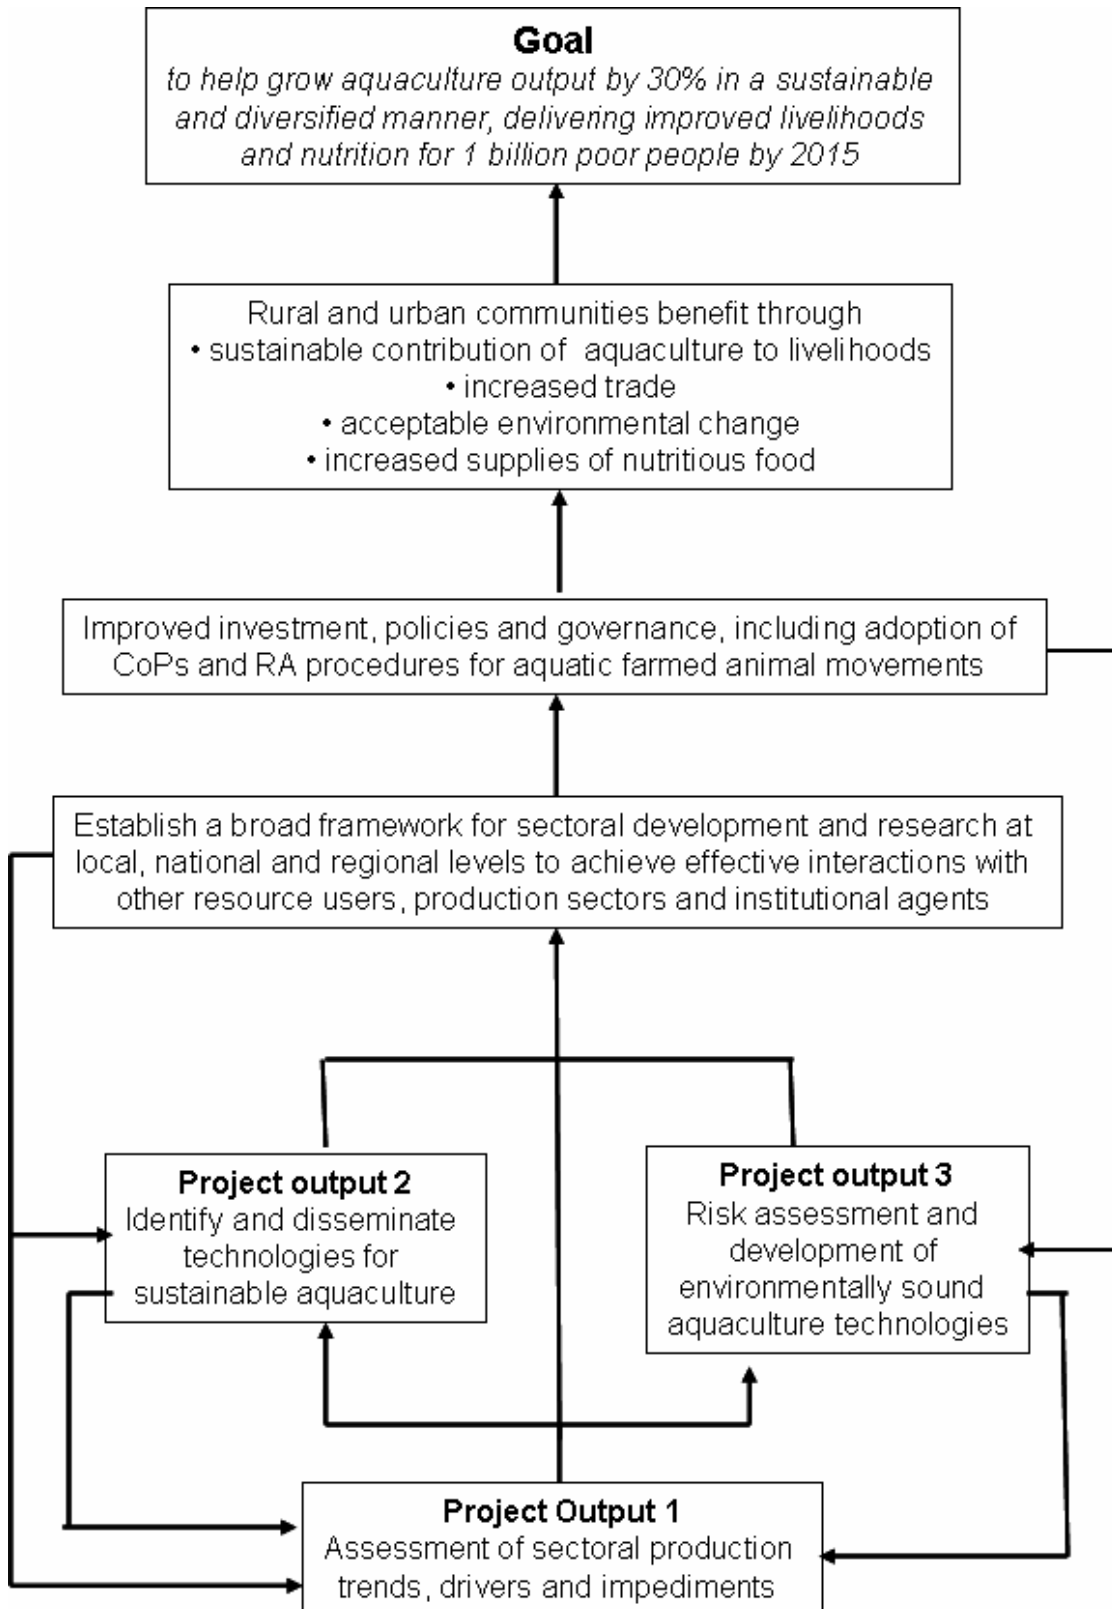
**Goal**
*to help grow aquaculture output by 30% in a sustainable and diversified manner, delivering improved livelihoods and nutrition for 1 billion poor people by 2015*

Rural and urban communities benefit through
• sustainable contribution of aquaculture to livelihoods
• increased trade
• acceptable environmental change
• increased supplies of nutritious food

Improved investment, policies and governance, including adoption of CoPs and RA procedures for aquatic farmed animal movements

Establish a broad framework for sectoral development and research at local, national and regional levels to achieve effective interactions with other resource users, production sectors and institutional agents

**Project output 2**
Identify and disseminate technologies for sustainable aquaculture

**Project output 3**
Risk assessment and development of environmentally sound aquaculture technologies

**Project Output 1**
Assessment of sectoral production trends, drivers and impediments